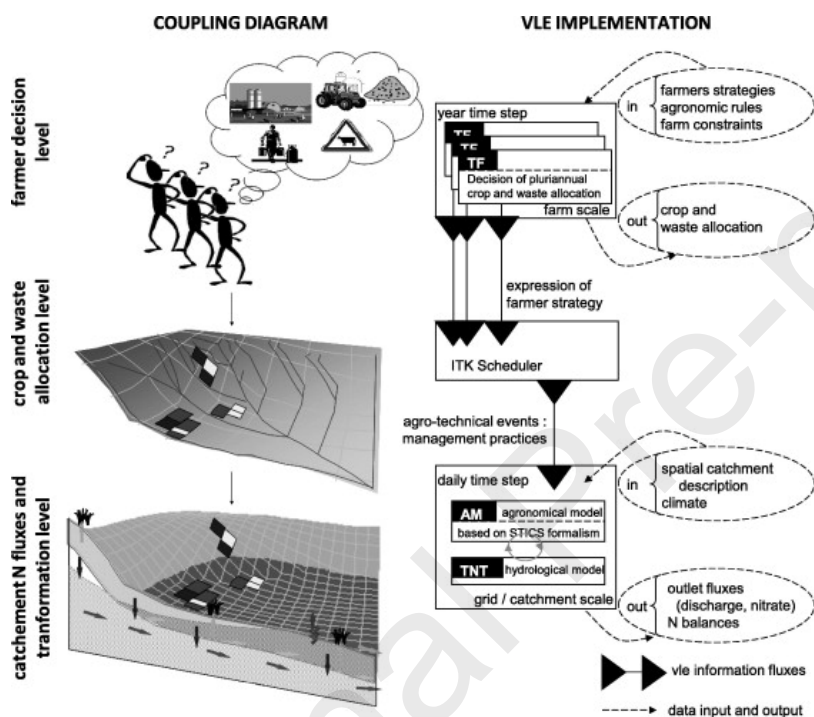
COUPLING DIAGRAM

VLE IMPLEMENTATION

farmer decision level

crop and waste allocation level

catchement N fluxes and tranformation level

in farmers strategies agronomic rules farm constraints

year time step

TF

TF

TF

Decision of pluriannual crop and waste allocation

farm scale

out crop and waste allocation

expression of farmer strategy

ITK Scheduler

agro-technical events : management practices

daily time step

in spatial catchment description climate

AM agronomical model

based on STICS formalism

TNT hydrological model

grid / catchment scale

out outlet fluxes (discharge, nitrate) N balances

vle information fluxes

data input and output